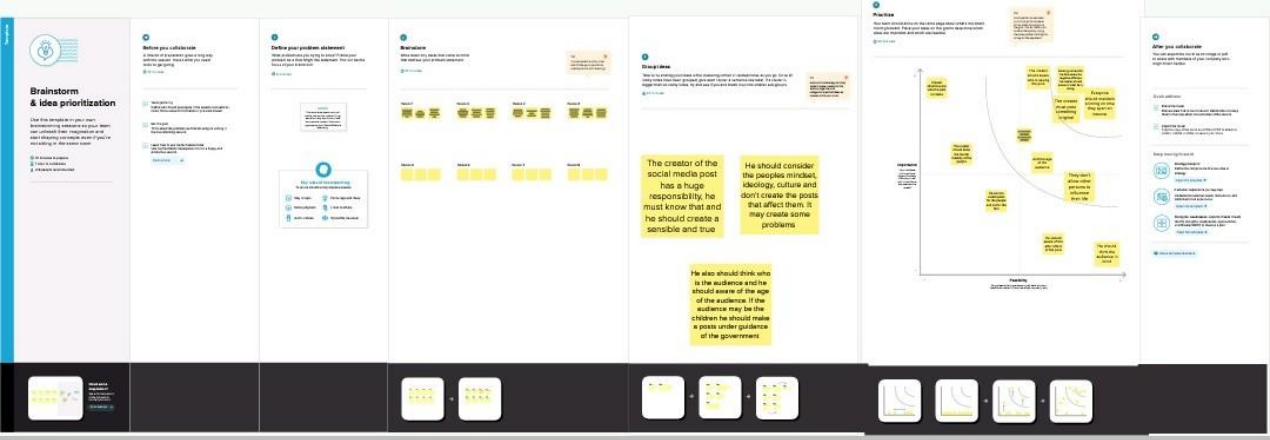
Brainstorm & idea prioritization

Before you collaborate

Define your problem statement

Brainstorm

Group ideas

Prioritize

After you collaborate

The creator of the social media post has a huge responsibility, he must know that and he should create a sensible and true

He should consider the peoples mindset, ideology, culture and don't create the posts that affect them. It may create some problems

He also should think who is the audience and he should aware of the age of the audience. If the audience may be the children he should make a posts under guidance of the government

Importance

Feasibility